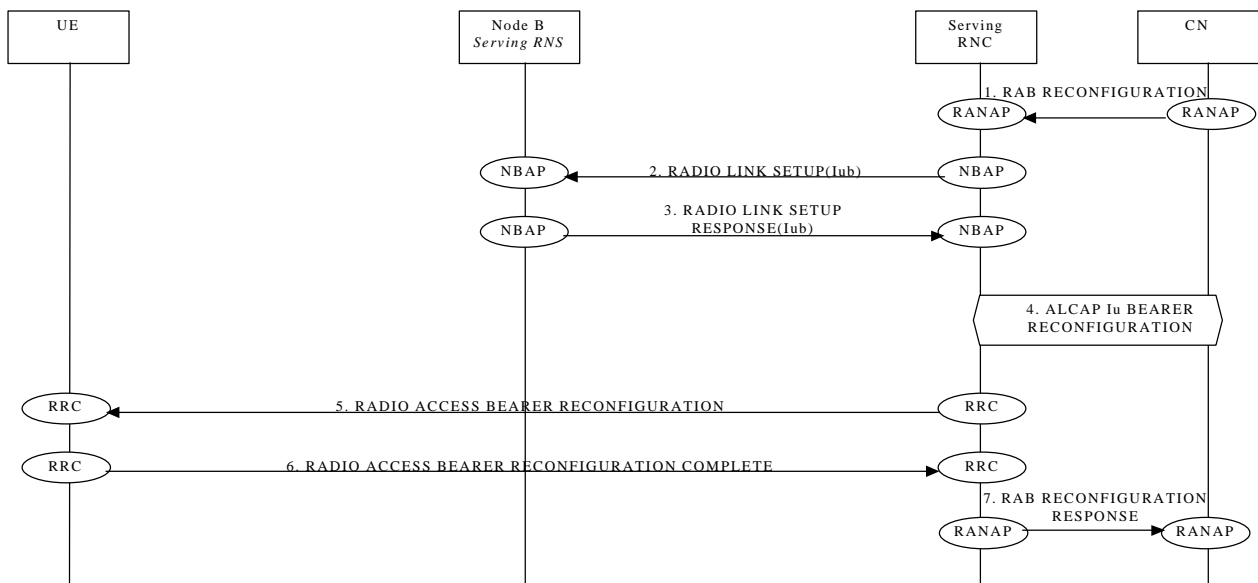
UE

Node B
Serving RNS

Serving RNC

CN

1. RAB RECONFIGURATION

RANAP

RANAP

NBAP

2. RADIO LINK SETUP(Iub)

NBAP

NBAP

3. RADIO LINK SETUP RESPONSE(Iub)

NBAP

4. ALCAP Iu BEARER RECONFIGURATION

RRC

5. RADIO ACCESS BEARER RECONFIGURATION

RRC

RRC

6. RADIO ACCESS BEARER RECONFIGURATION COMPLETE

RRC

7. RAB RECONFIGURATION RESPONSE

RANAP

RANAP